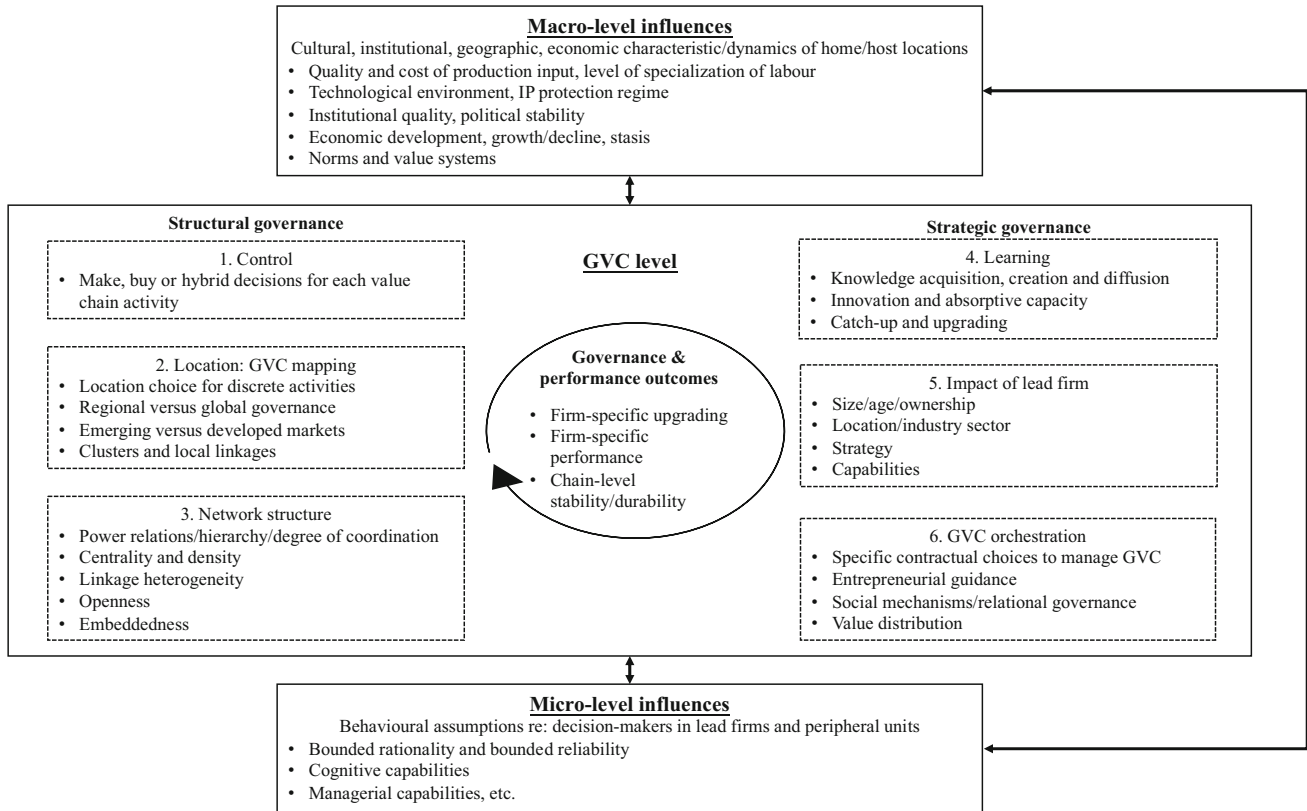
**Macro-level influences**
Cultural, institutional, geographic, economic characteristic/dynamics of home/host locations
• Quality and cost of production input, level of specialization of labour
• Technological environment, IP protection regime
• Institutional quality, political stability
• Economic development, growth/decline, stasis
• Norms and value systems

Structural governance

1. Control
• Make, buy or hybrid decisions for each value chain activity

2. Location: GVC mapping
• Location choice for discrete activities
• Regional versus global governance
• Emerging versus developed markets
• Clusters and local linkages

3. Network structure
• Power relations/hierarchy/degree of coordination
• Centrality and density
• Linkage heterogeneity
• Openness
• Embeddedness

**GVC level**

Governance & performance outcomes
• Firm-specific upgrading
• Firm-specific performance
• Chain-level stability/durability

Strategic governance

4. Learning
• Knowledge acquisition, creation and diffusion
• Innovation and absorptive capacity
• Catch-up and upgrading

5. Impact of lead firm
• Size/age/ownership
• Location/industry sector
• Strategy
• Capabilities

6. GVC orchestration
• Specific contractual choices to manage GVC
• Entrepreneurial guidance
• Social mechanisms/relational governance
• Value distribution

**Micro-level influences**
Behavioural assumptions re: decision-makers in lead firms and peripheral units
• Bounded rationality and bounded reliability
• Cognitive capabilities
• Managerial capabilities, etc.